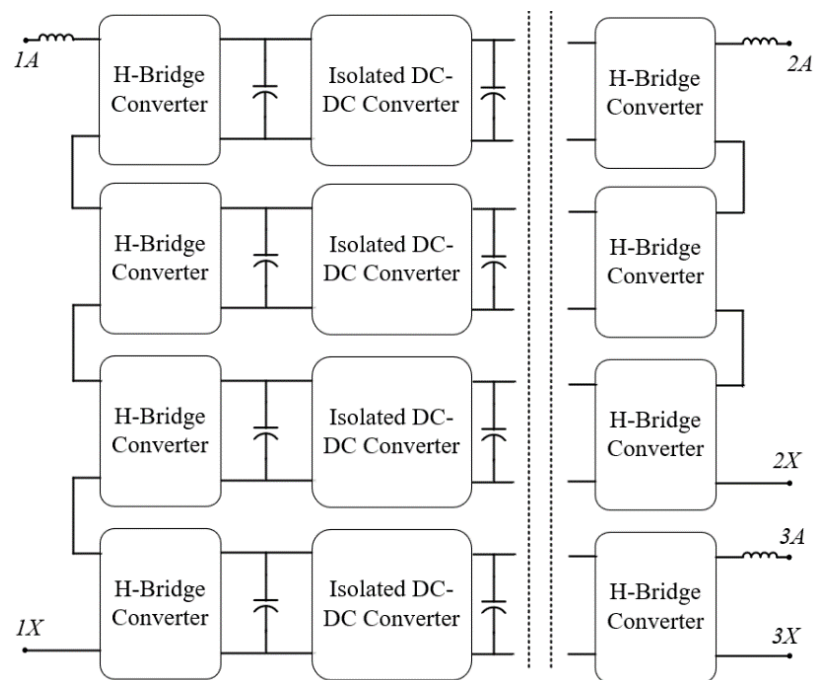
1A

H-Bridge Converter

Isolated DC-DC Converter

H-Bridge Converter

2A

H-Bridge Converter

Isolated DC-DC Converter

H-Bridge Converter

H-Bridge Converter

Isolated DC-DC Converter

H-Bridge Converter

2X

H-Bridge Converter

Isolated DC-DC Converter

3A

H-Bridge Converter

1X

3X